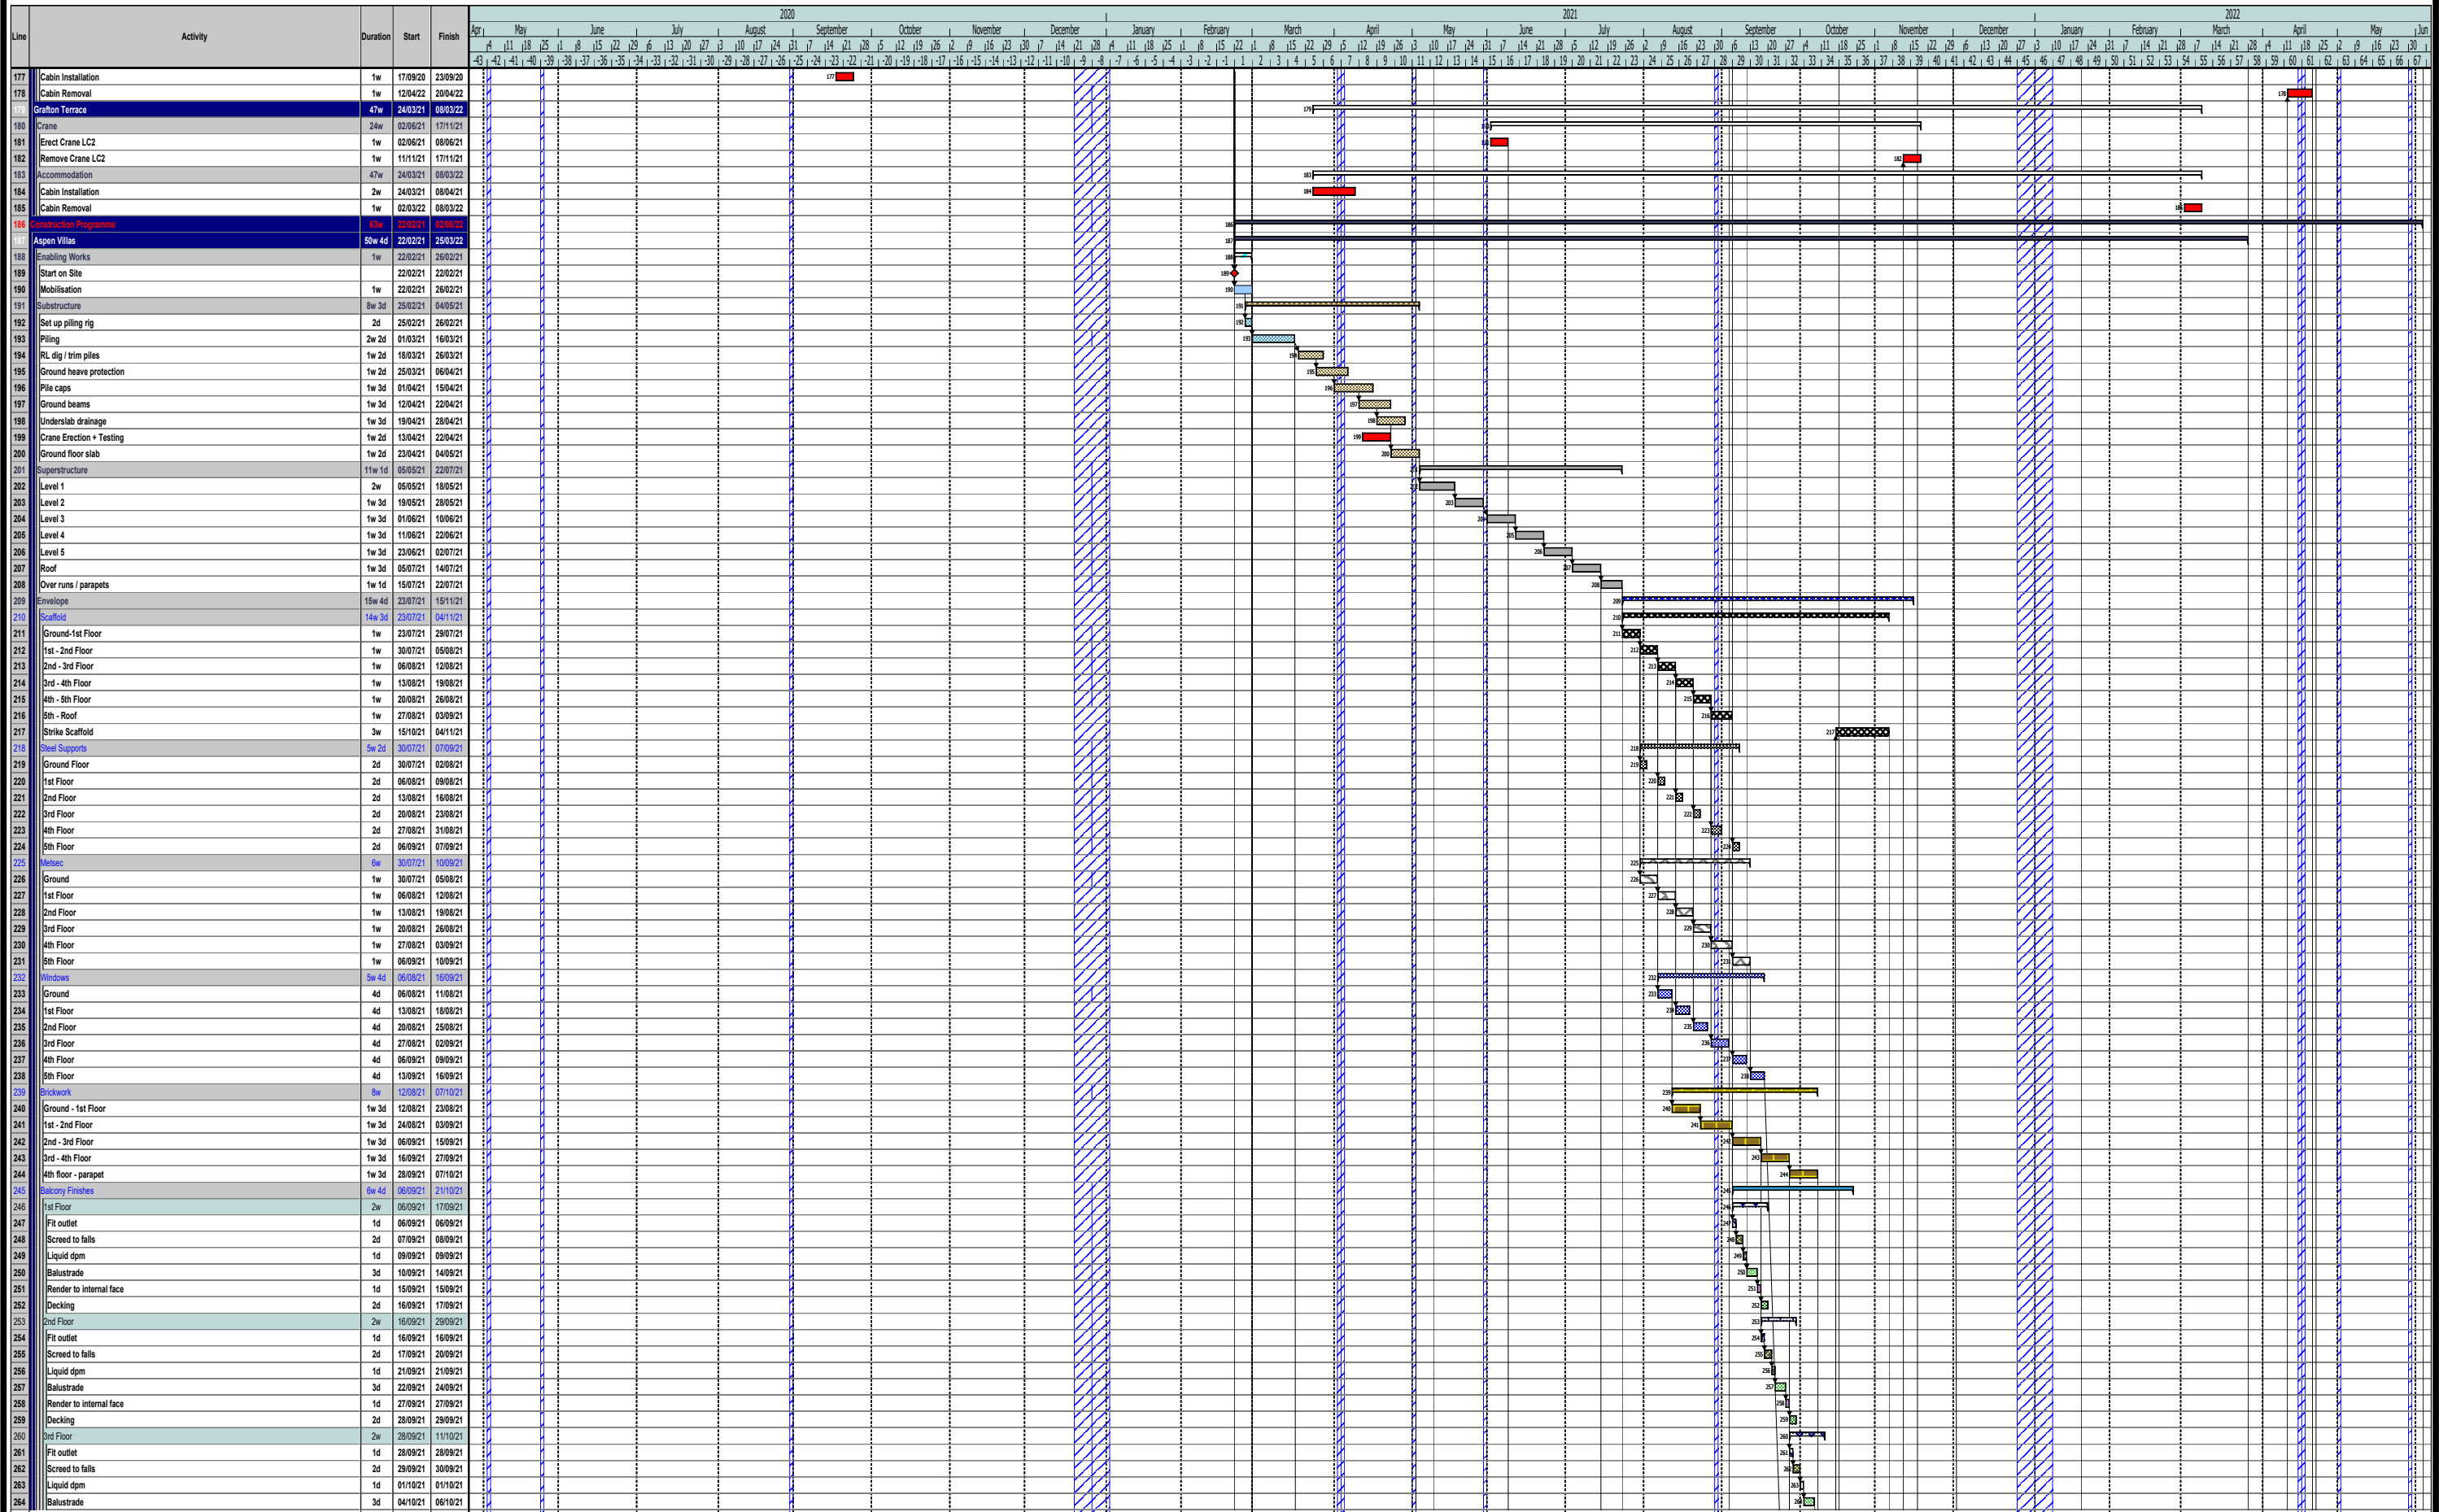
| Line | Activity | Duration | Start | Finish |
|---|---|---|---|---|
| 177 | Cabin Installation | 1w | 17/09/20 | 23/09/20 |
| 178 | Cabin Removal | 1w | 12/04/22 | 20/04/22 |
| 179 | Grafton Terrace | 47w | 24/03/21 | 08/03/22 |
| 180 | Crane | 24w | 02/06/21 | 17/11/21 |
| 181 | Erect Crane LC2 | 1w | 02/06/21 | 08/06/21 |
| 182 | Remove Crane LC2 | 1w | 11/11/21 | 17/11/21 |
| 183 | Accommodation | 47w | 24/03/21 | 08/03/22 |
| 184 | Cabin Installation | 2w | 24/03/21 | 08/04/21 |
| 185 | Cabin Removal | 1w | 02/03/22 | 08/03/22 |
| 186 | Construction Programme | 63w | 22/02/21 | 02/06/22 |
| 187 | Aspen Villas | 50w 4d | 22/02/21 | 25/03/22 |
| 188 | Enabling Works | 1w | 22/02/21 | 26/02/21 |
| 189 | Start on Site | | 22/02/21 | 22/02/21 |
| 190 | Mobilisation | 1w | 22/02/21 | 26/02/21 |
| 191 | Substructure | 8w 3d | 25/02/21 | 04/05/21 |
| 192 | Set up piling rig | 2d | 25/02/21 | 26/02/21 |
| 193 | Piling | 2w 2d | 01/03/21 | 16/03/21 |
| 194 | RL dig / trim piles | 1w 2d | 18/03/21 | 26/03/21 |
| 195 | Ground heave protection | 1w 2d | 25/03/21 | 06/04/21 |
| 196 | Pile caps | 1w 3d | 01/04/21 | 15/04/21 |
| 197 | Ground beams | 1w 3d | 12/04/21 | 22/04/21 |
| 198 | Underslab drainage | 1w 3d | 19/04/21 | 28/04/21 |
| 199 | Crane Erection + Testing | 1w 2d | 13/04/21 | 22/04/21 |
| 200 | Ground floor slab | 1w 2d | 23/04/21 | 04/05/21 |
| 201 | Superstructure | 11w 1d | 05/05/21 | 22/07/21 |
| 202 | Level 1 | 2w | 05/05/21 | 18/05/21 |
| 203 | Level 2 | 1w 3d | 19/05/21 | 28/05/21 |
| 204 | Level 3 | 1w 3d | 01/06/21 | 10/06/21 |
| 205 | Level 4 | 1w 3d | 11/06/21 | 22/06/21 |
| 206 | Level 5 | 1w 3d | 23/06/21 | 02/07/21 |
| 207 | Roof | 1w 3d | 05/07/21 | 14/07/21 |
| 208 | Over runs / parapets | 1w 1d | 15/07/21 | 22/07/21 |
| 209 | Envelope | 15w 4d | 23/07/21 | 15/11/21 |
| 210 | Scaffold | 14w 3d | 23/07/21 | 04/11/21 |
| 211 | Ground-1st Floor | 1w | 23/07/21 | 29/07/21 |
| 212 | 1st - 2nd Floor | 1w | 30/07/21 | 05/08/21 |
| 213 | 2nd - 3rd Floor | 1w | 06/08/21 | 12/08/21 |
| 214 | 3rd - 4th Floor | 1w | 13/08/21 | 19/08/21 |
| 215 | 4th - 5th Floor | 1w | 20/08/21 | 26/08/21 |
| 216 | 5th - Roof | 1w | 27/08/21 | 03/09/21 |
| 217 | Strike Scaffold | 3w | 15/10/21 | 04/11/21 |
| 218 | Steel Supports | 5w 2d | 30/07/21 | 07/09/21 |
| 219 | Ground Floor | 2d | 30/07/21 | 02/08/21 |
| 220 | 1st Floor | 2d | 06/08/21 | 09/08/21 |
| 221 | 2nd Floor | 2d | 13/08/21 | 16/08/21 |
| 222 | 3rd Floor | 2d | 20/08/21 | 23/08/21 |
| 223 | 4th Floor | 2d | 27/08/21 | 31/08/21 |
| 224 | 5th Floor | 2d | 06/09/21 | 07/09/21 |
| 225 | Metsec | 6w | 30/07/21 | 10/09/21 |
| 226 | Ground | 1w | 30/07/21 | 05/08/21 |
| 227 | 1st Floor | 1w | 06/08/21 | 12/08/21 |
| 228 | 2nd Floor | 1w | 13/08/21 | 19/08/21 |
| 229 | 3rd Floor | 1w | 20/08/21 | 26/08/21 |
| 230 | 4th Floor | 1w | 27/08/21 | 03/09/21 |
| 231 | 5th Floor | 1w | 06/09/21 | 10/09/21 |
| 232 | Windows | 5w 4d | 06/08/21 | 16/09/21 |
| 233 | Ground | 4d | 06/08/21 | 11/08/21 |
| 234 | 1st Floor | 4d | 13/08/21 | 18/08/21 |
| 235 | 2nd Floor | 4d | 20/08/21 | 25/08/21 |
| 236 | 3rd Floor | 4d | 27/08/21 | 02/09/21 |
| 237 | 4th Floor | 4d | 06/09/21 | 09/09/21 |
| 238 | 5th Floor | 4d | 13/09/21 | 16/09/21 |
| 239 | Brickwork | 8w | 12/08/21 | 07/10/21 |
| 240 | Ground - 1st Floor | 1w 3d | 12/08/21 | 23/08/21 |
| 241 | 1st - 2nd Floor | 1w 3d | 24/08/21 | 03/09/21 |
| 242 | 2nd - 3rd Floor | 1w 3d | 06/09/21 | 15/09/21 |
| 243 | 3rd - 4th Floor | 1w 3d | 16/09/21 | 27/09/21 |
| 244 | 4th floor - parapet | 1w 3d | 28/09/21 | 07/10/21 |
| 245 | Balcony Finishes | 6w 4d | 06/09/21 | 21/10/21 |
| 246 | 1st Floor | 2w | 06/09/21 | 17/09/21 |
| 247 | Fit outlet | 1d | 06/09/21 | 06/09/21 |
| 248 | Screed to falls | 2d | 07/09/21 | 08/09/21 |
| 249 | Liquid dpm | 1d | 09/09/21 | 09/09/21 |
| 250 | Balustrade | 3d | 10/09/21 | 14/09/21 |
| 251 | Render to internal face | 1d | 15/09/21 | 15/09/21 |
| 252 | Decking | 2d | 16/09/21 | 17/09/21 |
| 253 | 2nd Floor | 2w | 16/09/21 | 29/09/21 |
| 254 | Fit outlet | 1d | 16/09/21 | 16/09/21 |
| 255 | Screed to falls | 2d | 17/09/21 | 20/09/21 |
| 256 | Liquid dpm | 1d | 21/09/21 | 21/09/21 |
| 257 | Balustrade | 3d | 22/09/21 | 24/09/21 |
| 258 | Render to internal face | 1d | 27/09/21 | 27/09/21 |
| 259 | Decking | 2d | 28/09/21 | 29/09/21 |
| 260 | 3rd Floor | 2w | 28/09/21 | 11/10/21 |
| 261 | Fit outlet | 1d | 28/09/21 | 28/09/21 |
| 262 | Screed to falls | 2d | 29/09/21 | 30/09/21 |
| 263 | Liquid dpm | 1d | 01/10/21 | 01/10/21 |
| 264 | Balustrade | 3d | 04/10/21 | 06/10/21 |

2020 2021 2022
Apr May June July August September October November December January February March April May June July August September October November December January February March April May Jun